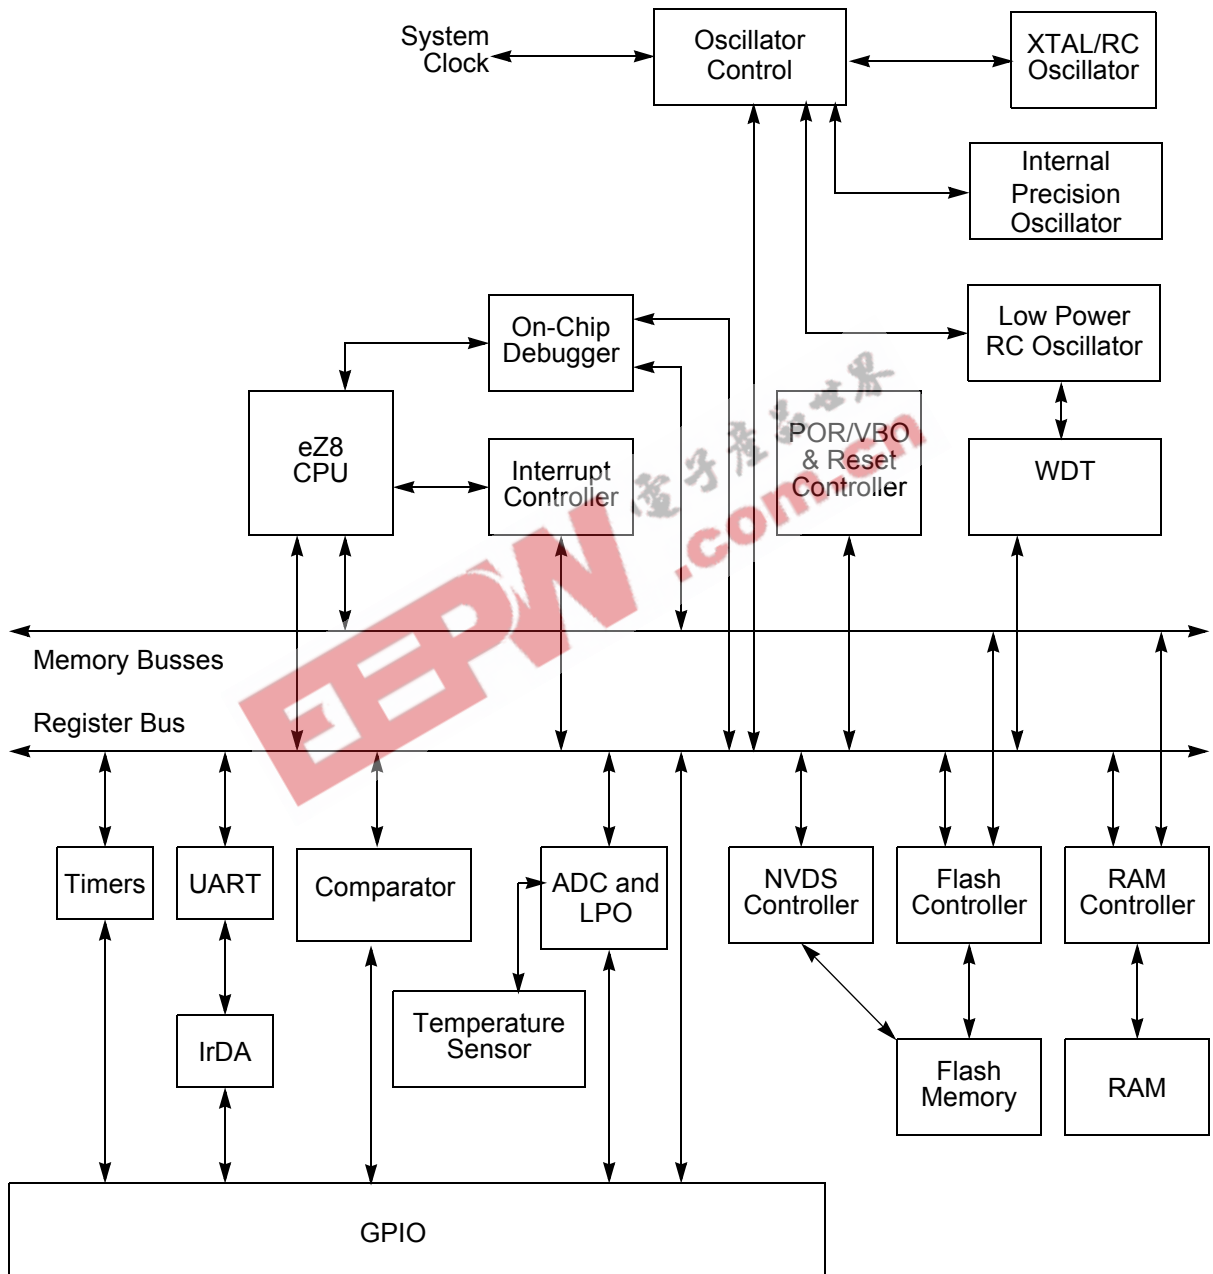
System Clock

Oscillator Control

XTAL/RC Oscillator

Internal Precision Oscillator

Low Power RC Oscillator

On-Chip Debugger

eZ8 CPU

Interrupt Controller

POR/VBO & Reset Controller

WDT

电子产品世界

EEPW.com.cn

Memory Busses

Register Bus

Timers

UART

Comparator

ADC and LPO

NVDS Controller

Flash Controller

RAM Controller

IrDA

Temperature Sensor

Flash Memory

RAM

GPIO